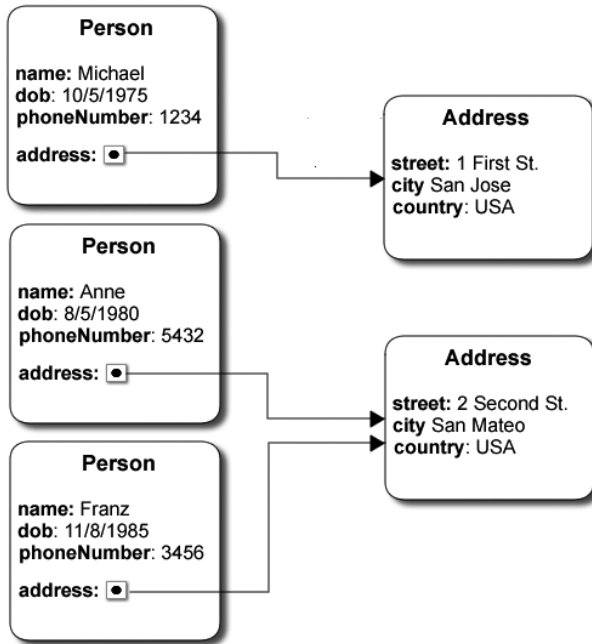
Person

name: Michael
dob: 10/5/1975
phoneNumber: 1234

address:

Address

street: 1 First St.
city San Jose
country: USA

Person

name: Anne
dob: 8/5/1980
phoneNumber: 5432

address:

Address

street: 2 Second St.
city San Mateo
country: USA

Person

name: Franz
dob: 11/8/1985
phoneNumber: 3456

address: